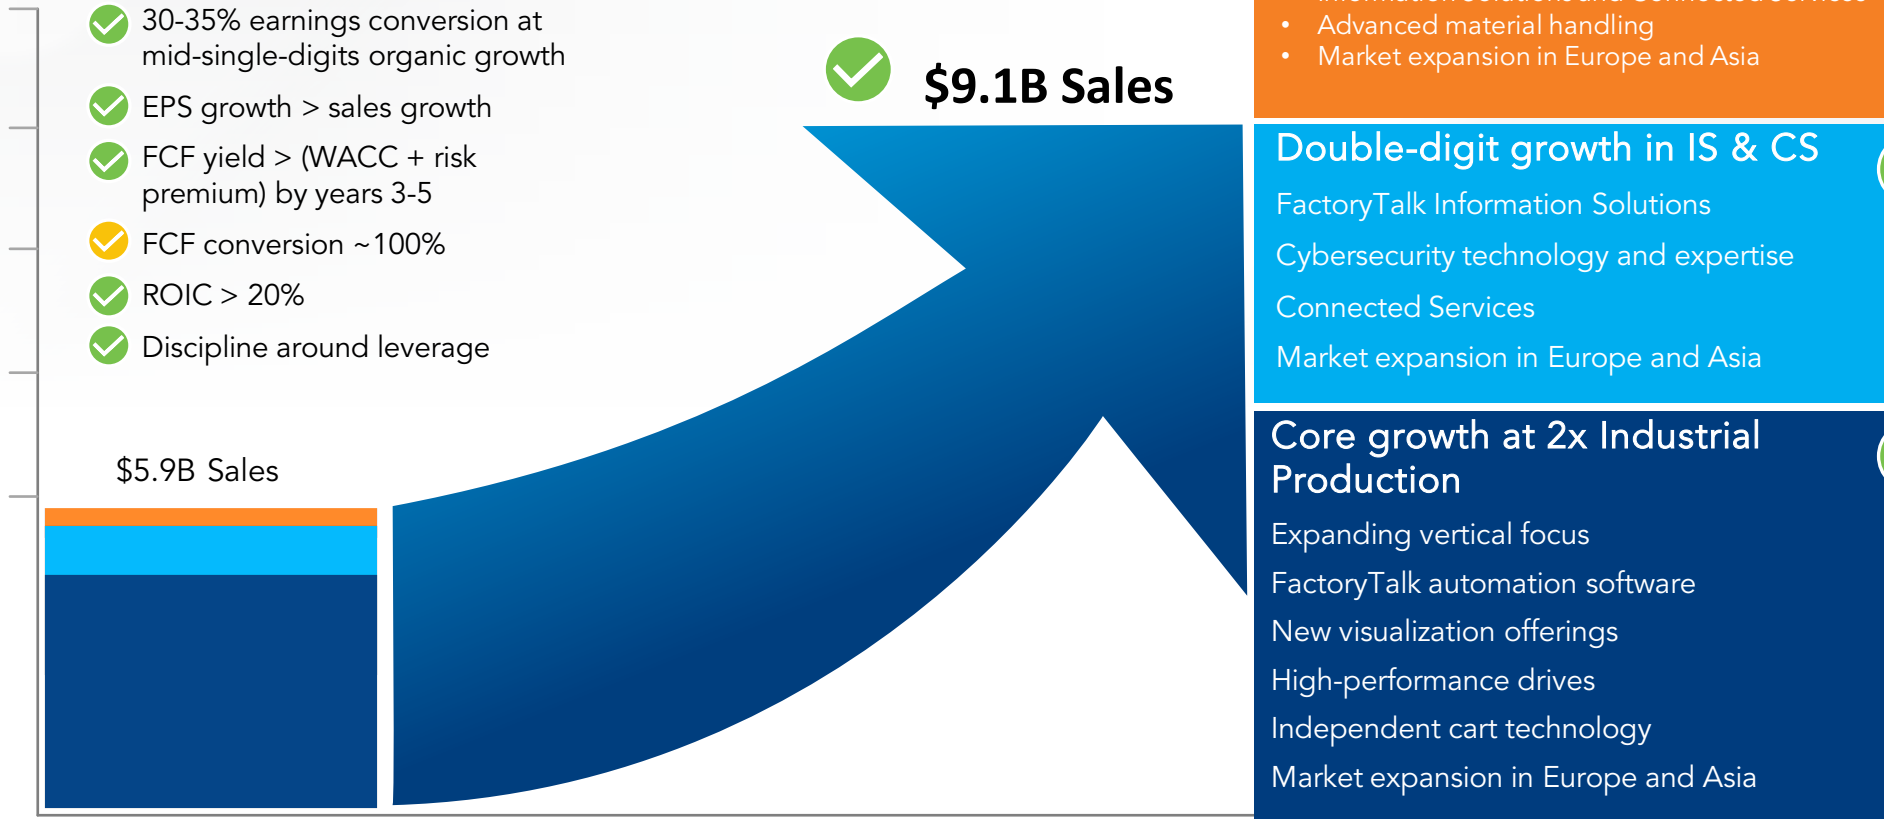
30-35% earnings conversion at mid-single-digits organic growth

EPS growth > sales growth

FCF yield > (WACC + risk premium) by years 3-5

FCF conversion ~100%

ROIC > 20%

Discipline around leverage

$5.9B Sales

$9.1B Sales

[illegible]
• Advanced material handling
• Market expansion in Europe and Asia

Double-digit growth in IS & CS

FactoryTalk Information Solutions

Cybersecurity technology and expertise

Connected Services

Market expansion in Europe and Asia

Core growth at 2x Industrial Production

Expanding vertical focus

FactoryTalk automation software

New visualization offerings

High-performance drives

Independent cart technology

Market expansion in Europe and Asia